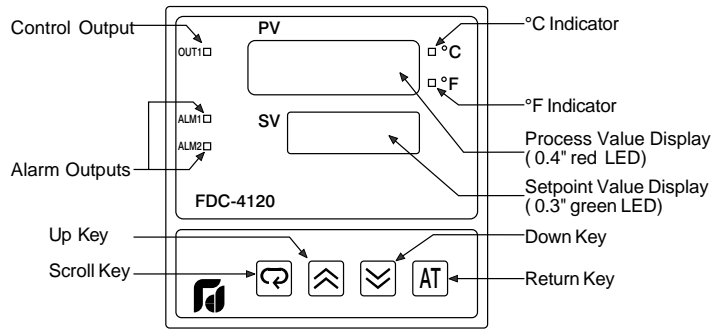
Control Output

OUT1

PV

°C Indicator

°C

°F

°F Indicator

ALM1

ALM2

Alarm Outputs

SV

Process Value Display
( 0.4" red LED)

Setpoint Value Display
( 0.3" green LED)

FDC-4120

Up Key

Down Key

Scroll Key

AT

Return Key